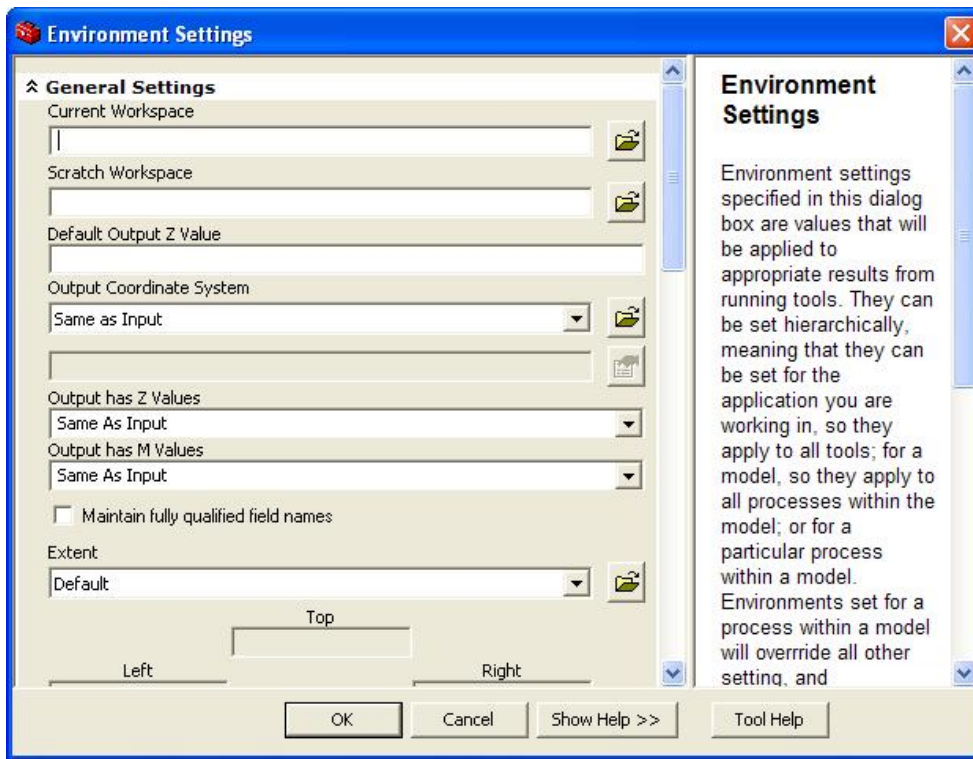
Environment Settings

General Settings

Current Workspace

Scratch Workspace

Default Output Z Value

Output Coordinate System

Same as Input

Output has Z Values

Same As Input

Output has M Values

Same As Input

Maintain fully qualified field names

Extent

Default

Top

Left

Right

Environment Settings

Environment settings specified in this dialog box are values that will be applied to appropriate results from running tools. They can be set hierarchically, meaning that they can be set for the application you are working in, so they apply to all tools; for a model, so they apply to all processes within the model; or for a particular process within a model. Environments set for a process within a model will override all other setting, and

OK

Cancel

Show Help >>

Tool Help